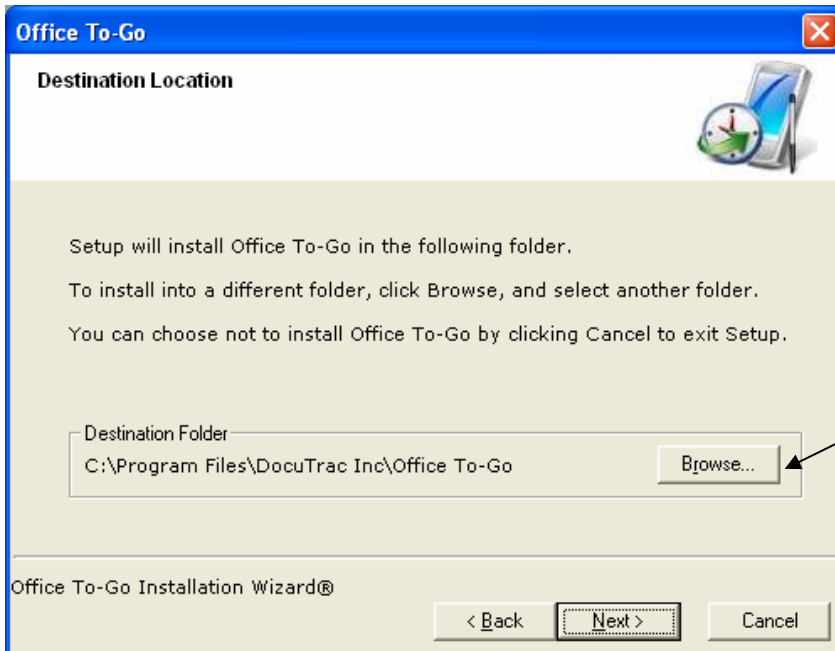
Office To-Go

Destination Location

Setup will install Office To-Go in the following folder.

To install into a different folder, click Browse, and select another folder.

You can choose not to install Office To-Go by clicking Cancel to exit Setup.

Destination Folder

C:\Program Files\DocuTrac Inc\Office To-Go

Browse...

Office To-Go Installation Wizard®

< Back

Next >

Cancel